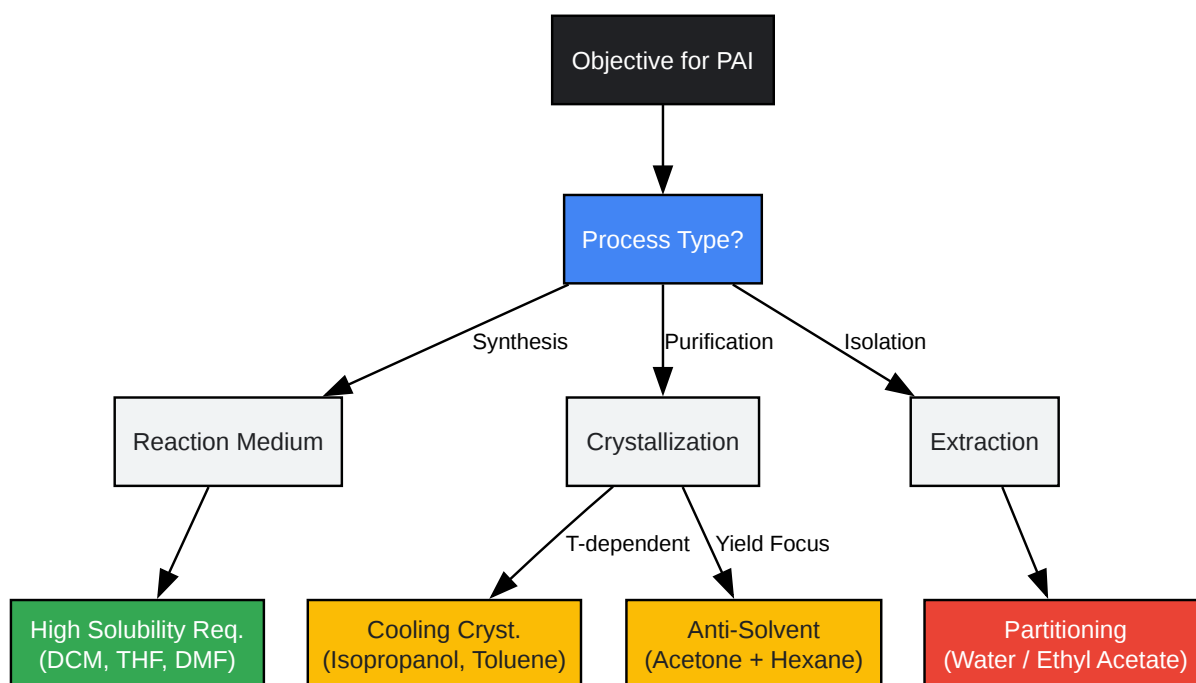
Objective for PAI

Process Type?

Synthesis

Purification

Isolation

Reaction Medium

Crystallization

Extraction

T-dependent

Yield Focus

High Solubility Req. (DCM, THF, DMF)

Cooling Cryst. (Isopropanol, Toluene)

Anti-Solvent (Acetone + Hexane)

Partitioning (Water / Ethyl Acetate)